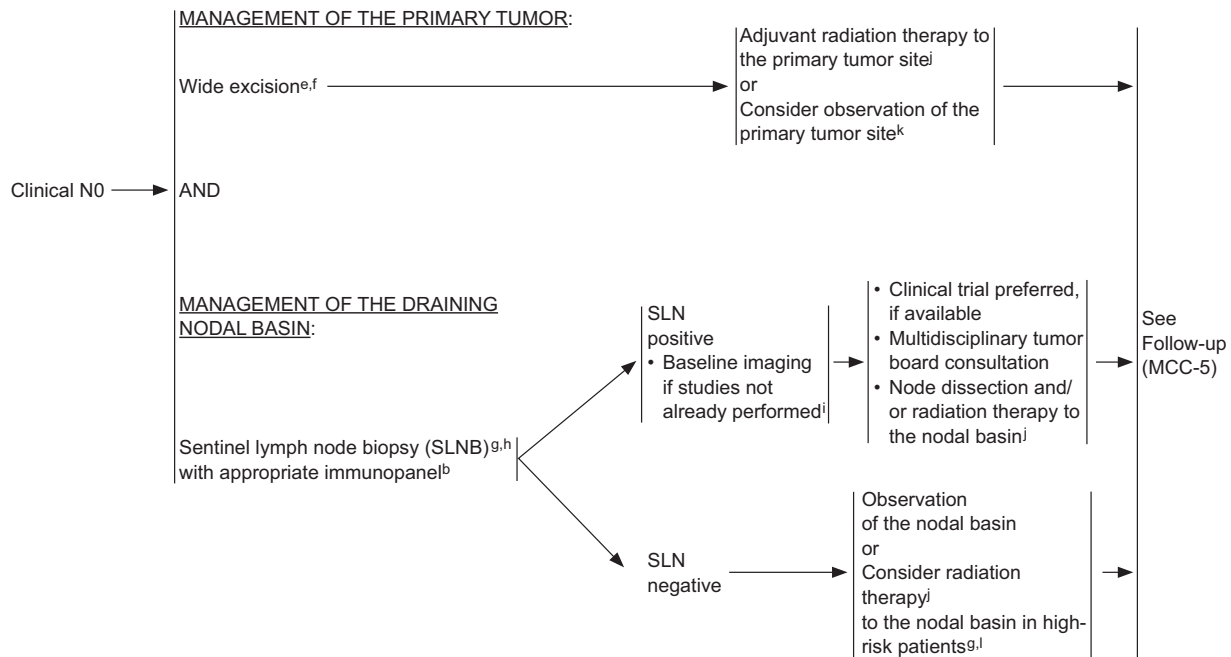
Clinical N0

MANAGEMENT OF THE PRIMARY TUMOR:

Wide excision$^{e,f}$

Adjuvant radiation therapy to the primary tumor site$^{j}$
or
Consider observation of the primary tumor site$^{k}$

AND

MANAGEMENT OF THE DRAINING NODAL BASIN:

Sentinel lymph node biopsy (SLNB)$^{g,h}$ with appropriate immunopanel$^{b}$

SLN positive
• Baseline imaging if studies not already performed$^{i}$

• Clinical trial preferred, if available
• Multidisciplinary tumor board consultation
• Node dissection and/ or radiation therapy to the nodal basin$^{j}$

SLN negative

Observation of the nodal basin
or
Consider radiation therapy$^{j}$ to the nodal basin in high-risk patients$^{g,l}$

See Follow-up (MCC-5)